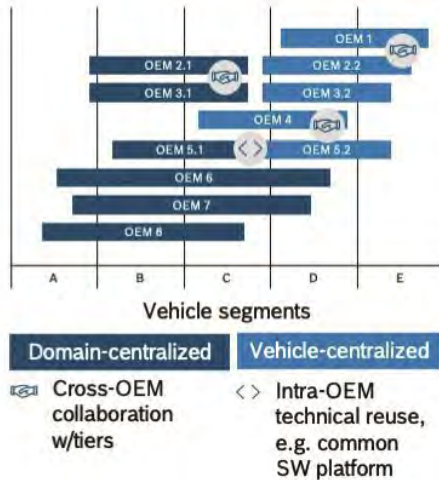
OEM 1
OEM 2.1
OEM 2.2
OEM 3.1
OEM 3.2
OEM 4
OEM 5.1
< >
OEM 5.2
OEM 6
OEM 7
OEM 8

A
B
C
D
E

Vehicle segments

Domain-centralized
Vehicle-centralized

Cross-OEM collaboration w/tiers

< > Intra-OEM technical reuse, e.g. common SW platform